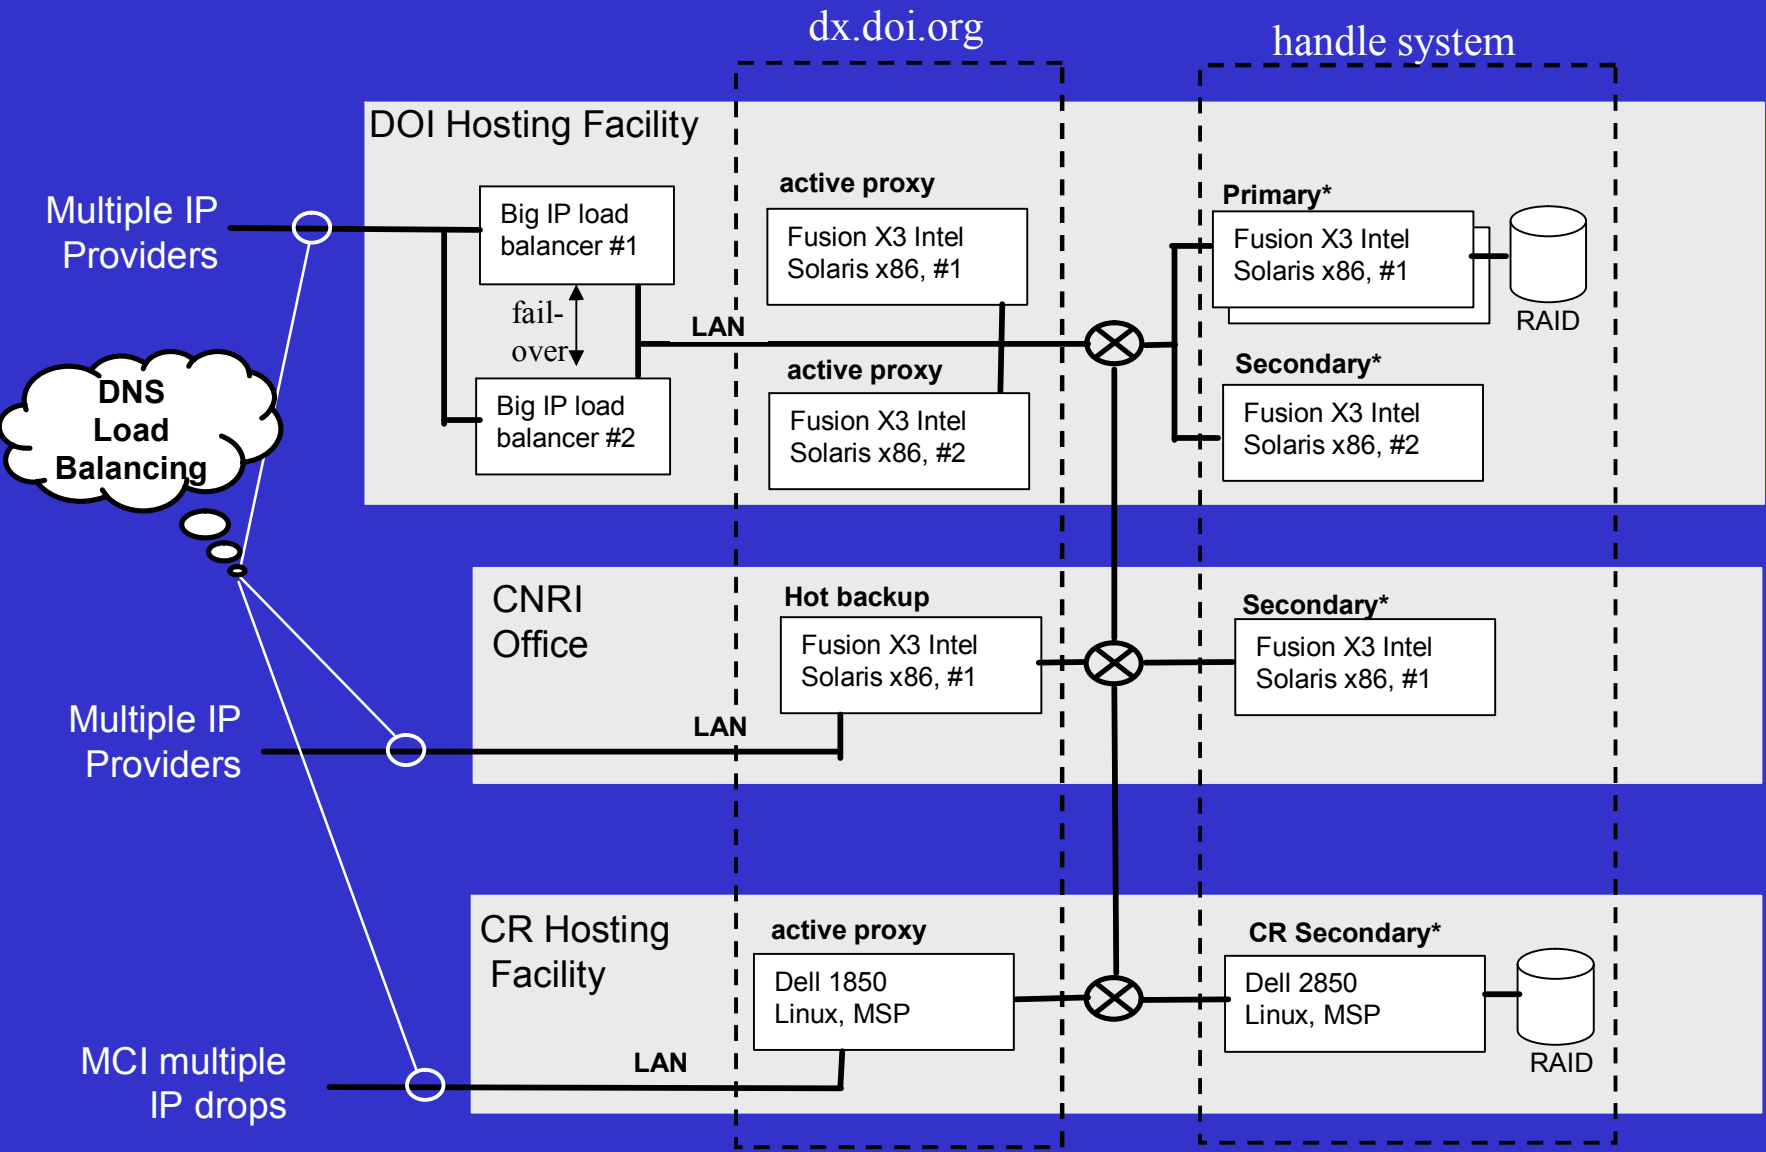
dx.doi.org

handle system

DOI Hosting Facility

Multiple IP Providers

Big IP load balancer #1

fail-over

Big IP load balancer #2

DNS Load Balancing

active proxy

Fusion X3 Intel Solaris x86, #1

LAN

active proxy

Fusion X3 Intel Solaris x86, #2

Primary*

Fusion X3 Intel Solaris x86, #1

RAID

Secondary*

Fusion X3 Intel Solaris x86, #2

CNRI Office

Hot backup

Fusion X3 Intel Solaris x86, #1

Secondary*

Fusion X3 Intel Solaris x86, #1

Multiple IP Providers

LAN

CR Hosting Facility

active proxy

Dell 1850 Linux, MSP

CR Secondary*

Dell 2850 Linux, MSP

RAID

MCI multiple IP drops

LAN